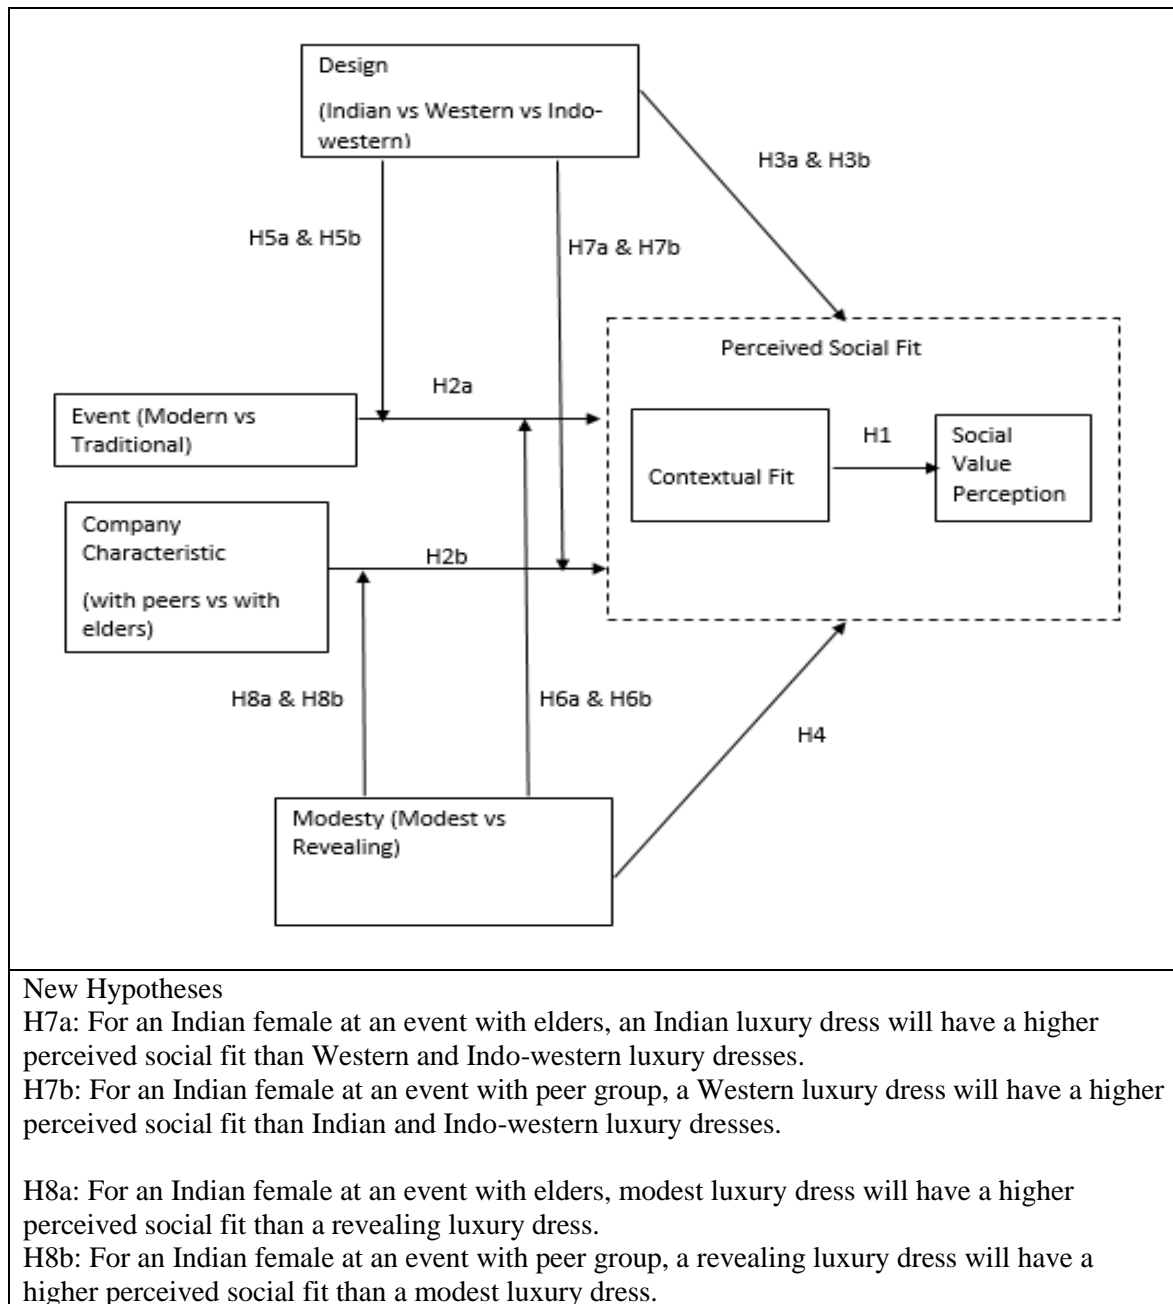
Design

(Indian vs Western vs Indo-western)

H3a & H3b

H5a & H5b

H7a & H7b

Perceived Social Fit

H2a

Event (Modern vs Traditional)

Contextual Fit

H1

Social Value Perception

Company Characteristic

(with peers vs with elders)

H2b

H8a & H8b

H6a & H6b

H4

Modesty (Modest vs Revealing)

New Hypotheses
H7a: For an Indian female at an event with elders, an Indian luxury dress will have a higher perceived social fit than Western and Indo-western luxury dresses.
H7b: For an Indian female at an event with peer group, a Western luxury dress will have a higher perceived social fit than Indian and Indo-western luxury dresses.

H8a: For an Indian female at an event with elders, modest luxury dress will have a higher perceived social fit than a revealing luxury dress.
H8b: For an Indian female at an event with peer group, a revealing luxury dress will have a higher perceived social fit than a modest luxury dress.